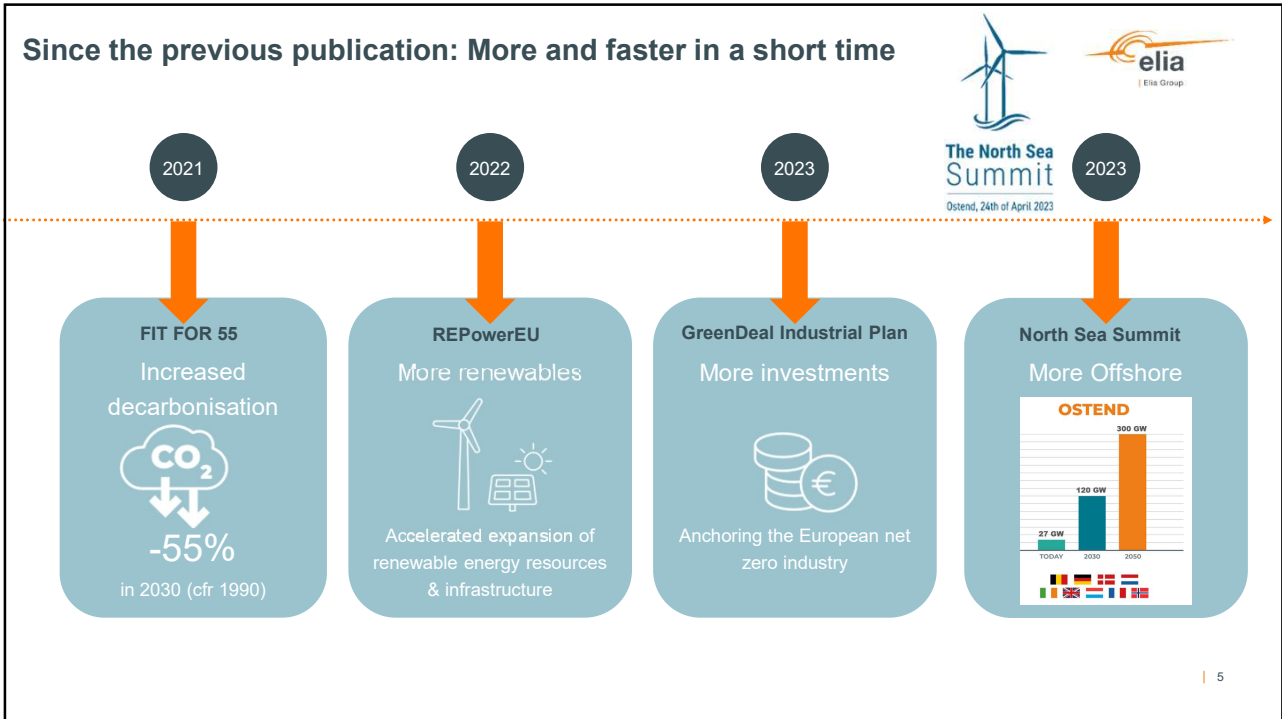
Since the previous publication: More and faster in a short time

The North Sea Summit
Ostend, 24th of April 2023

elia
Elia Group

2021

2022

2023

2023

FIT FOR 55
Increased decarbonisation
$CO_2$
-55%
in 2030 (cfr 1990)

REPowerEU
More renewables
Accelerated expansion of renewable energy resources & infrastructure

GreenDeal Industrial Plan
More investments
€
Anchoring the European net zero industry

North Sea Summit
More Offshore
OSTEND
300 GW
120 GW
27 GW
TODAY
2030
2050

5